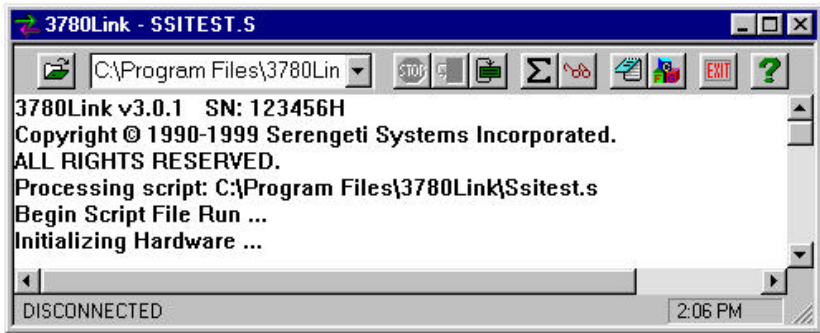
3780Link - SSITEST.S

C:\Program Files\3780Lin

STOP

EXIT

?

3780Link v3.0.1 SN: 123456H
Copyright © 1990-1999 Serengeti Systems Incorporated.
ALL RIGHTS RESERVED.
Processing script: C:\Program Files\3780Link\Ssitest.s
Begin Script File Run ...
Initializing Hardware ...

DISCONNECTED

2:06 PM